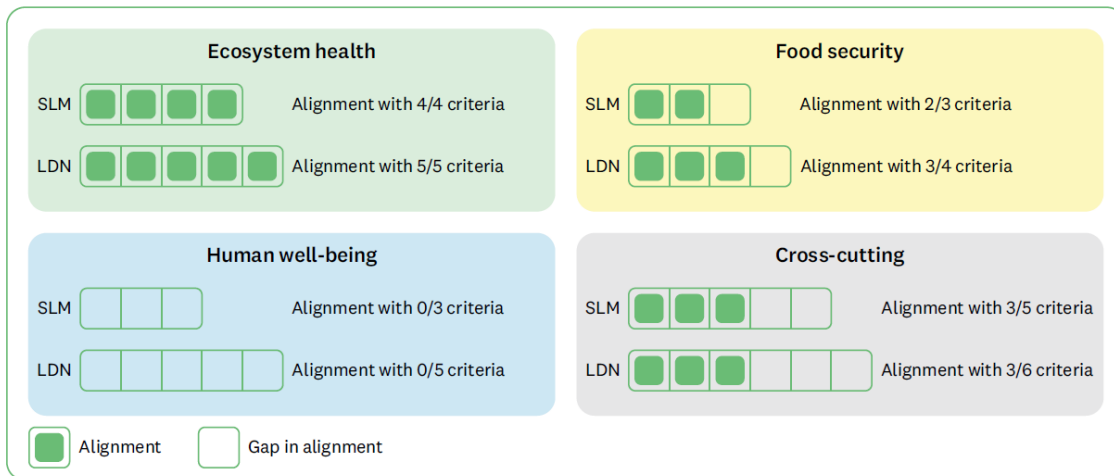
Ecosystem health

SLM Alignment with 4/4 criteria

LDN Alignment with 5/5 criteria

Food security

SLM Alignment with 2/3 criteria

LDN Alignment with 3/4 criteria

Human well-being

SLM Alignment with 0/3 criteria

LDN Alignment with 0/5 criteria

Cross-cutting

SLM Alignment with 3/5 criteria

LDN Alignment with 3/6 criteria

Alignment Gap in alignment